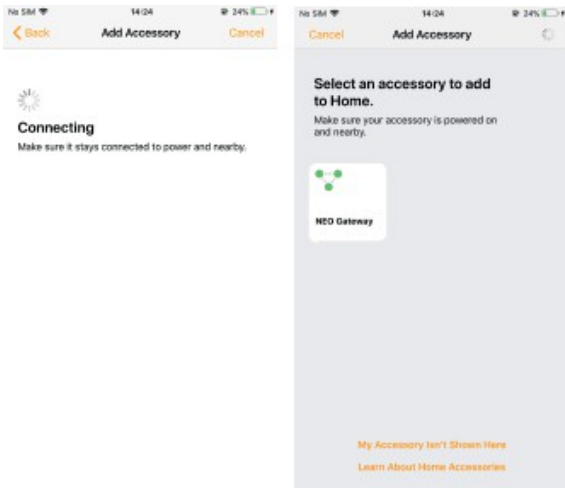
No SIM 14:24 24%

Back Add Accessory Cancel

Connecting

Make sure it stays connected to power and nearby.

No SIM 14:24 24%

Cancel Add Accessory

Select an accessory to add to Home.

Make sure your accessory is powered on and nearby.

NEO Gateway

My Accessory Isn't Shown Here

Learn About Home Accessories